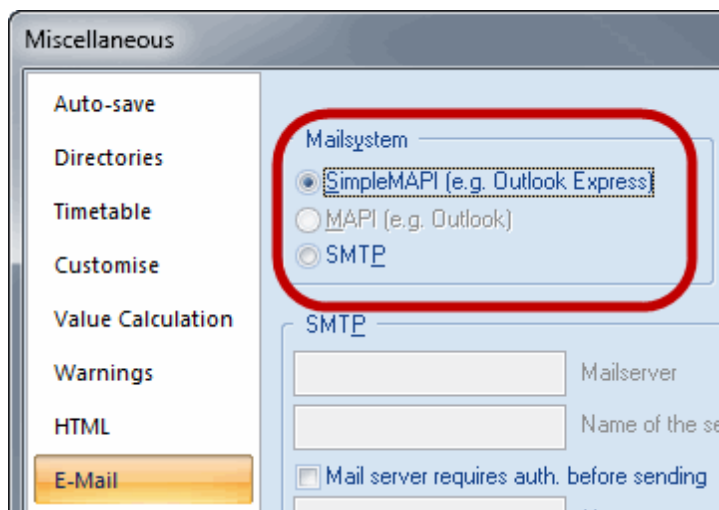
Miscellaneous

Auto-save
Directories
Timetable
Customise
Value Calculation
Warnings
HTML
E-Mail

Mailsystem
SimpleMAPI (e.g. Outlook Express)
MAPI (e.g. Outlook)
SMTP

SMTP
Mailserver
Name of the se
Mail server requires auth. before sending